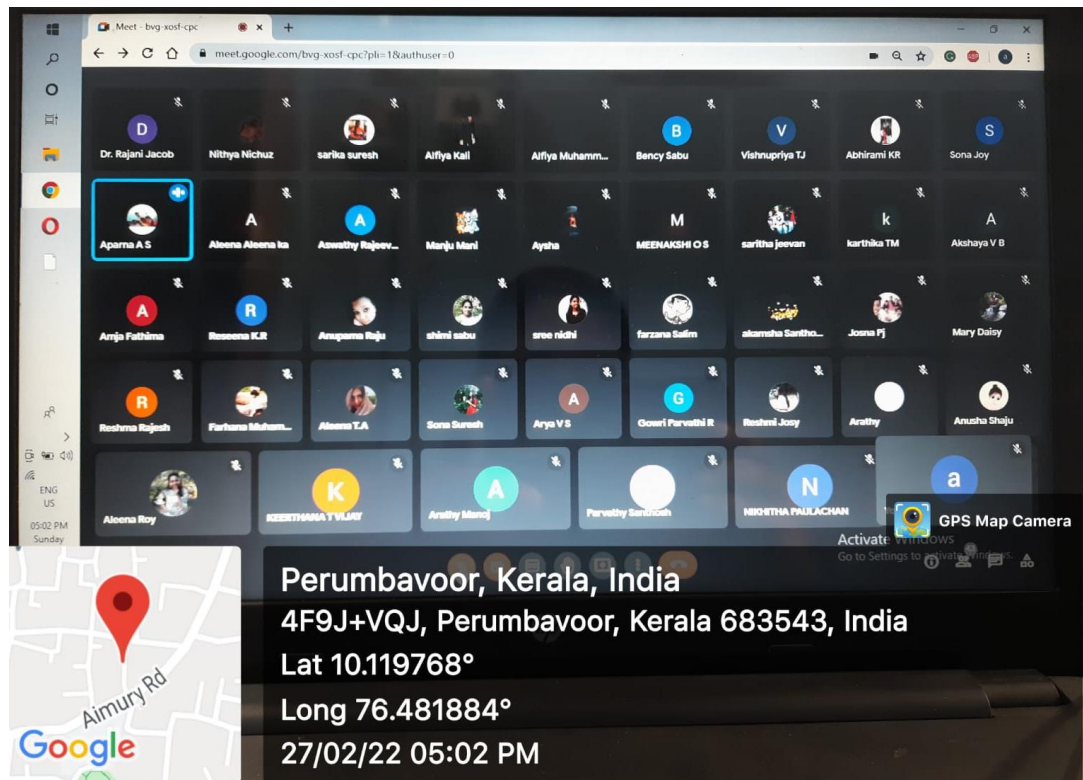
Meet - bvg-xosf-cpc

meet.google.com/bvg-xosf-cpc?pli=1&authuser=0

D
Dr. Rajani Jacob
Nithya Nichuz
sarika suresh
Alfiya Kali
Alfiya Muhamm...
B
Bency Sabu
V
Vishnupriya TJ
Abhirami KR
S
Sona Joy

Aparna A S
A
Aleena Aleena ka
A
Aswathy Rajeev...
Manju Mani
Aysha
M
MEENAKSHI O S
saritha jeevan
k
karthika TM
A
Akshaya V B

A
Amja Fathima
R
Reseena K.R
Anupama Raju
shimi sabu
sree nidhi
farzana Salim
akamsha Santho...
Josna Pj
Mary Daisy

R
Reshma Rajesh
Farhana Muham...
Aleena T.A
Sona Suresh
A
Arya V S
G
Gowri Parvathi R
Reshmi Josy
Arathy
Anusha Shaju

Aleena Roy
K
KEERTHANA T VIJAY
A
Arathy Manoj
Parvathy Santhosh
N
NIKHITHA PAULACHAN
a

Activate Windows
Go to Settings to activate Windows.

ENG
US
05:02 PM
Sunday

GPS Map Camera

Perumbavoor, Kerala, India
4F9J+VQJ, Perumbavoor, Kerala 683543, India
Lat 10.119768°
Long 76.481884°
27/02/22 05:02 PM

Aimury Rd
Google